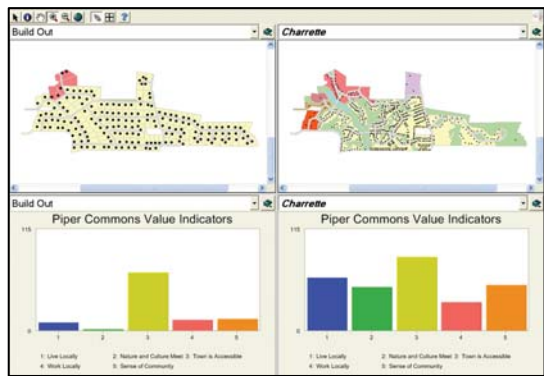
Build Out

Charrette

Build Out

Piper Commons Value Indicators

115

0

1 2 3 4 5

1: Live Locally 2: Nature and Culture Meet 3: Town is Accessible
4: Work Locally 5: Sense of Community

Charrette

Piper Commons Value Indicators

115

0

1 2 3 4 5

1: Live Locally 2: Nature and Culture Meet 3: Town is Accessible
4: Work Locally 5: Sense of Community